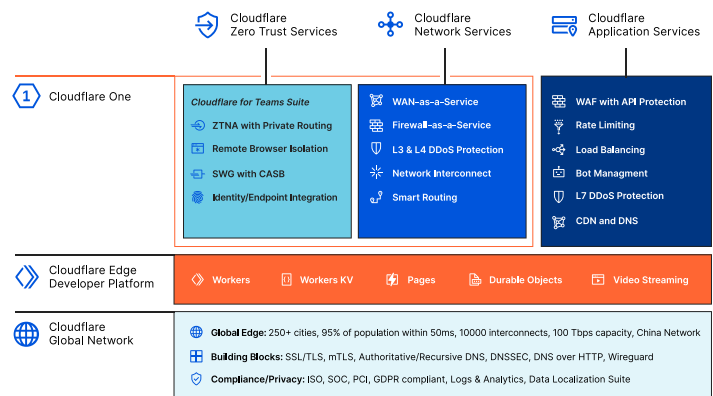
Cloudflare Zero Trust Services

Cloudflare Network Services

Cloudflare Application Services

1 Cloudflare One

Cloudflare for Teams Suite

ZTNA with Private Routing

Remote Browser Isolation

SWG with CASB

Identity/Endpoint Integration

WAN-as-a-Service

Firewall-as-a-Service

L3 & L4 DDoS Protection

Network Interconnect

Smart Routing

WAF with API Protection

Rate Limiting

Load Balancing

Bot Managment

L7 DDoS Protection

CDN and DNS

Cloudflare Edge Developer Platform

Workers

Workers KV

Pages

Durable Objects

Video Streaming

Cloudflare Global Network

Global Edge: 250+ cities, 95% of population within 50ms, 10000 interconnects, 100 Tbps capacity, China Network

Building Blocks: SSL/TLS, mTLS, Authoritative/Recursive DNS, DNSSEC, DNS over HTTP, Wireguard

Compliance/Privacy: ISO, SOC, PCI, GDPR compliant, Logs & Analytics, Data Localization Suite